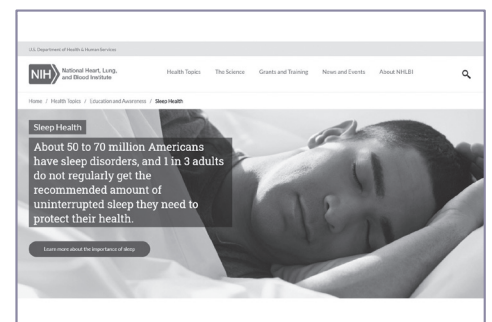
U.S. Department of Health & Human Services

NIH National Heart, Lung, and Blood Institute

Health Topics The Science Grants and Training News and Events About NHLBI

Home / Health Topics / Education and Awareness / Sleep Health

Sleep Health

About 50 to 70 million Americans have sleep disorders, and 1 in 3 adults do not regularly get the recommended amount of uninterrupted sleep they need to protect their health.

Learn more about the importance of sleep